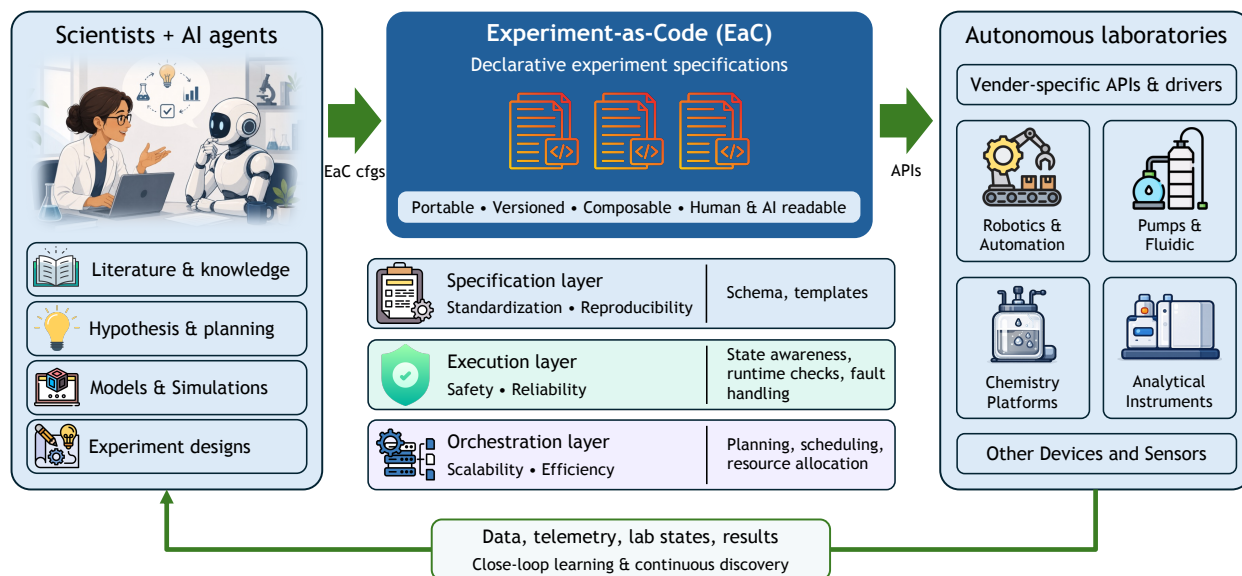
Scientists + AI agents

Literature & knowledge

Hypothesis & planning

Models & Simulations

Experiment designs

EaC cfgs

Experiment-as-Code (EaC)

Declarative experiment specifications

Portable • Versioned • Composable • Human & AI readable

Specification layer
Standardization • Reproducibility

Schema, templates

Execution layer
Safety • Reliability

State awareness, runtime checks, fault handling

Orchestration layer
Scalability • Efficiency

Planning, scheduling, resource allocation

APIs

Autonomous laboratories

Vender-specific APIs & drivers

Robotics & Automation

Pumps & Fluidic

Chemistry Platforms

Analytical Instruments

Other Devices and Sensors

Data, telemetry, lab states, results

Close-loop learning & continuous discovery